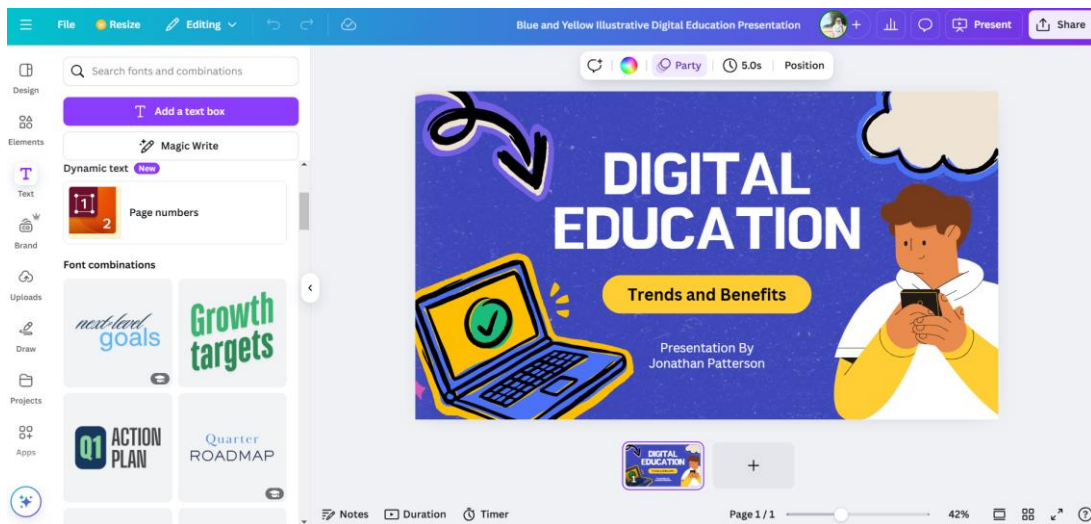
File Resize Editing

Blue and Yellow Illustrative Digital Education Presentation

Present Share

Design

Elements

Text

Brand

Uploads

Draw

Projects

Apps

Search fonts and combinations

Add a text box

Magic Write

Dynamic text New

1 2 Page numbers

Font combinations

next-level goals

Growth targets

Q1 ACTION PLAN

Quarter ROADMAP

Party 5.0s Position

DIGITAL EDUCATION

Trends and Benefits

Presentation By Jonathan Patterson

DIGITAL EDUCATION

1

+

Notes Duration Timer

Page 1 / 1

42%